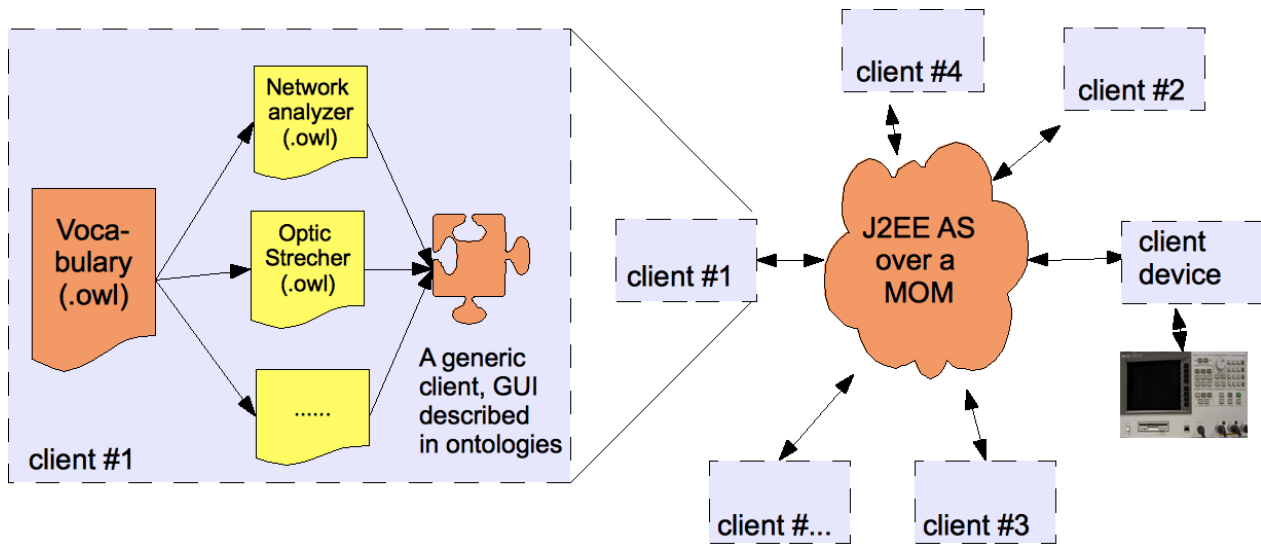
Vocabulary (.owl)

Network analyzer (.owl)

Optic Strecher (.owl)

......

A generic client, GUI described in ontologies

client #1

client #4

client #2

client #1

J2EE AS over a MOM

client device

client #...

client #3